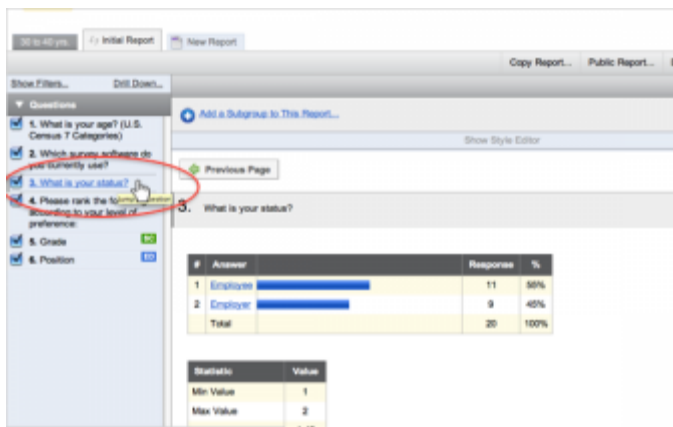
30 to 40 yrs.

Initial Report

New Report

Copy Report...

Public Report...

Show Filters...

Drill Down...

Questions

1. What is your age? (U.S. Census 7 Categories)

2. Which survey software do you currently use?

3. What is your status?

4. Please rank the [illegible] according to your level of preference:

5. Grade

6. Position

Add a Subgroup to This Report...

Show Style Editor

Previous Page

3. What is your status?

| # | Answer | | Response | % |
|---|---|---|---|---|
| 1 | Employee | | 11 | 55% |
| 2 | Employer | | 9 | 45% |
| | Total | | 20 | 100% |

| Statistic | Value |
|---|---|
| Min Value | 1 |
| Max Value | 2 |